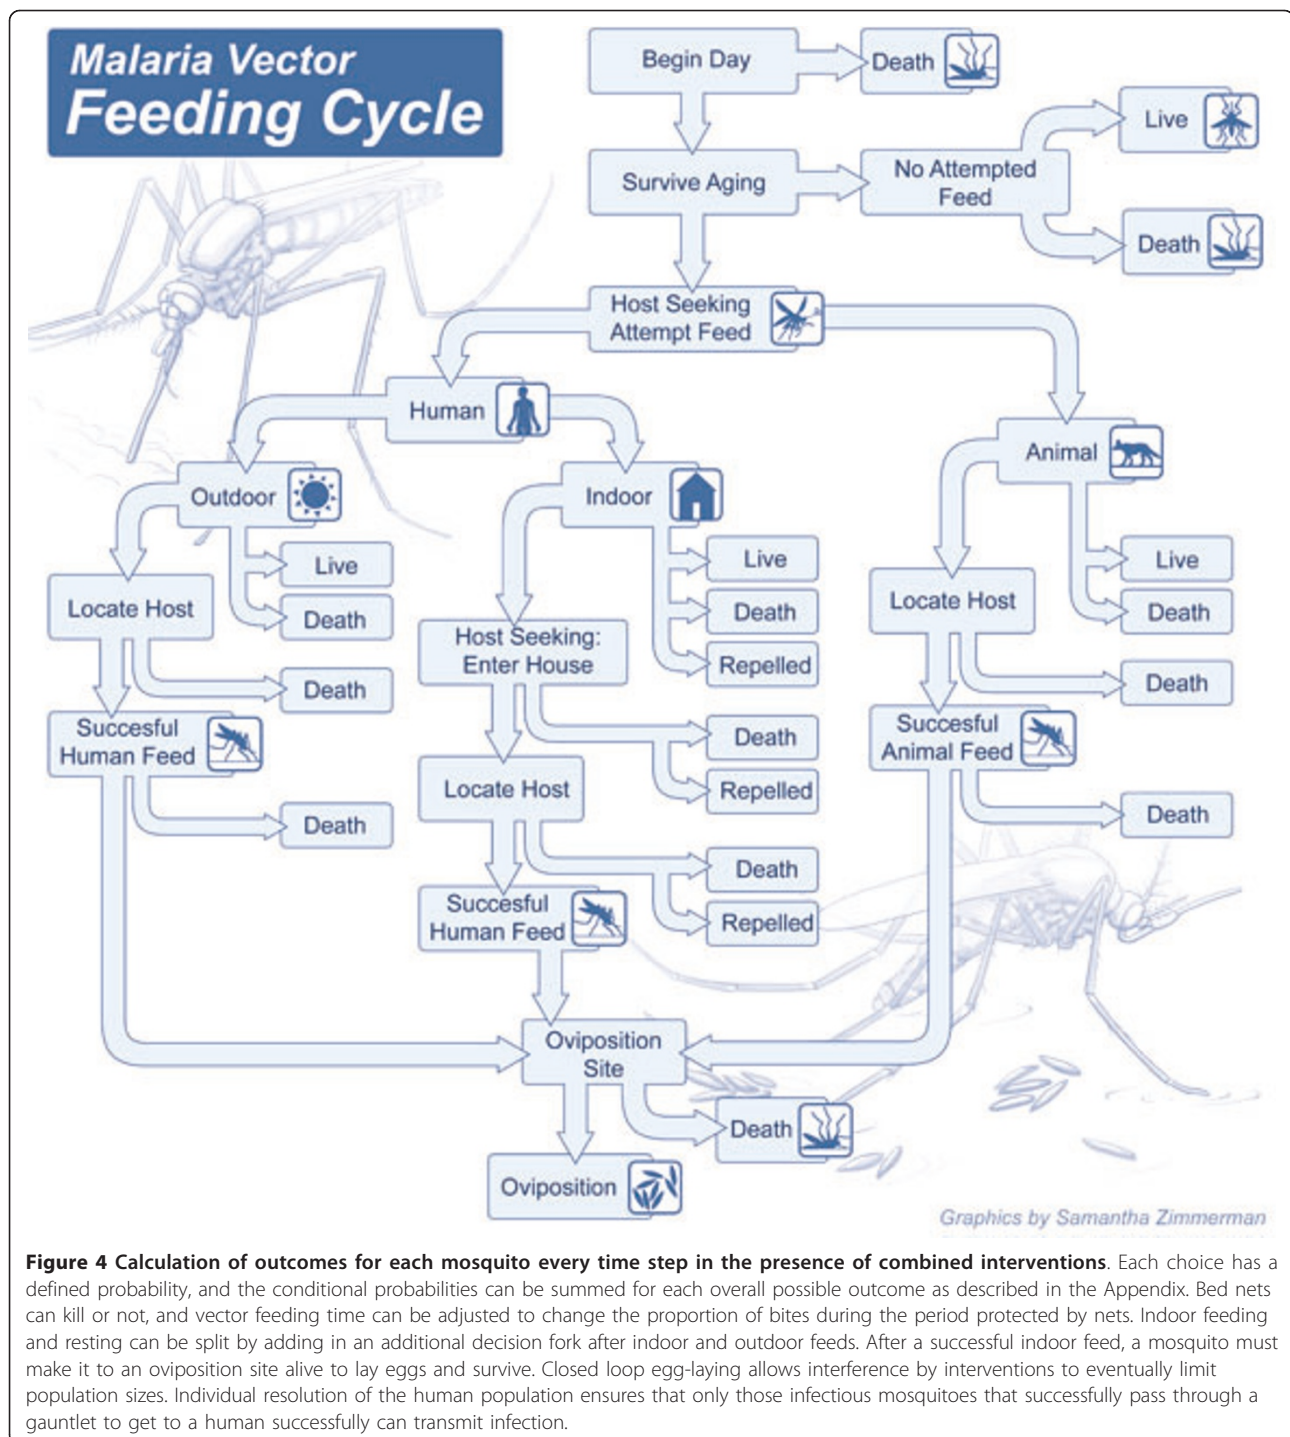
Malaria Vector Feeding Cycle

Begin Day

Death

Survive Aging

No Attempted Feed

Live

Death

Host Seeking Attempt Feed

Human

Animal

Outdoor

Indoor

Live

Death

Live

Death

Repelled

Live

Death

Locate Host

Death

Host Seeking: Enter House

Locate Host

Death

Succesful Human Feed

Death

Repelled

Succesful Animal Feed

Death

Locate Host

Death

Death

Repelled

Succesful Human Feed

Oviposition Site

Death

Oviposition

Graphics by Samantha Zimmerman

**Figure 4 Calculation of outcomes for each mosquito every time step in the presence of combined interventions**. Each choice has a defined probability, and the conditional probabilities can be summed for each overall possible outcome as described in the Appendix. Bed nets can kill or not, and vector feeding time can be adjusted to change the proportion of bites during the period protected by nets. Indoor feeding and resting can be split by adding in an additional decision fork after indoor and outdoor feeds. After a successful indoor feed, a mosquito must make it to an oviposition site alive to lay eggs and survive. Closed loop egg-laying allows interference by interventions to eventually limit population sizes. Individual resolution of the human population ensures that only those infectious mosquitoes that successfully pass through a gauntlet to get to a human successfully can transmit infection.